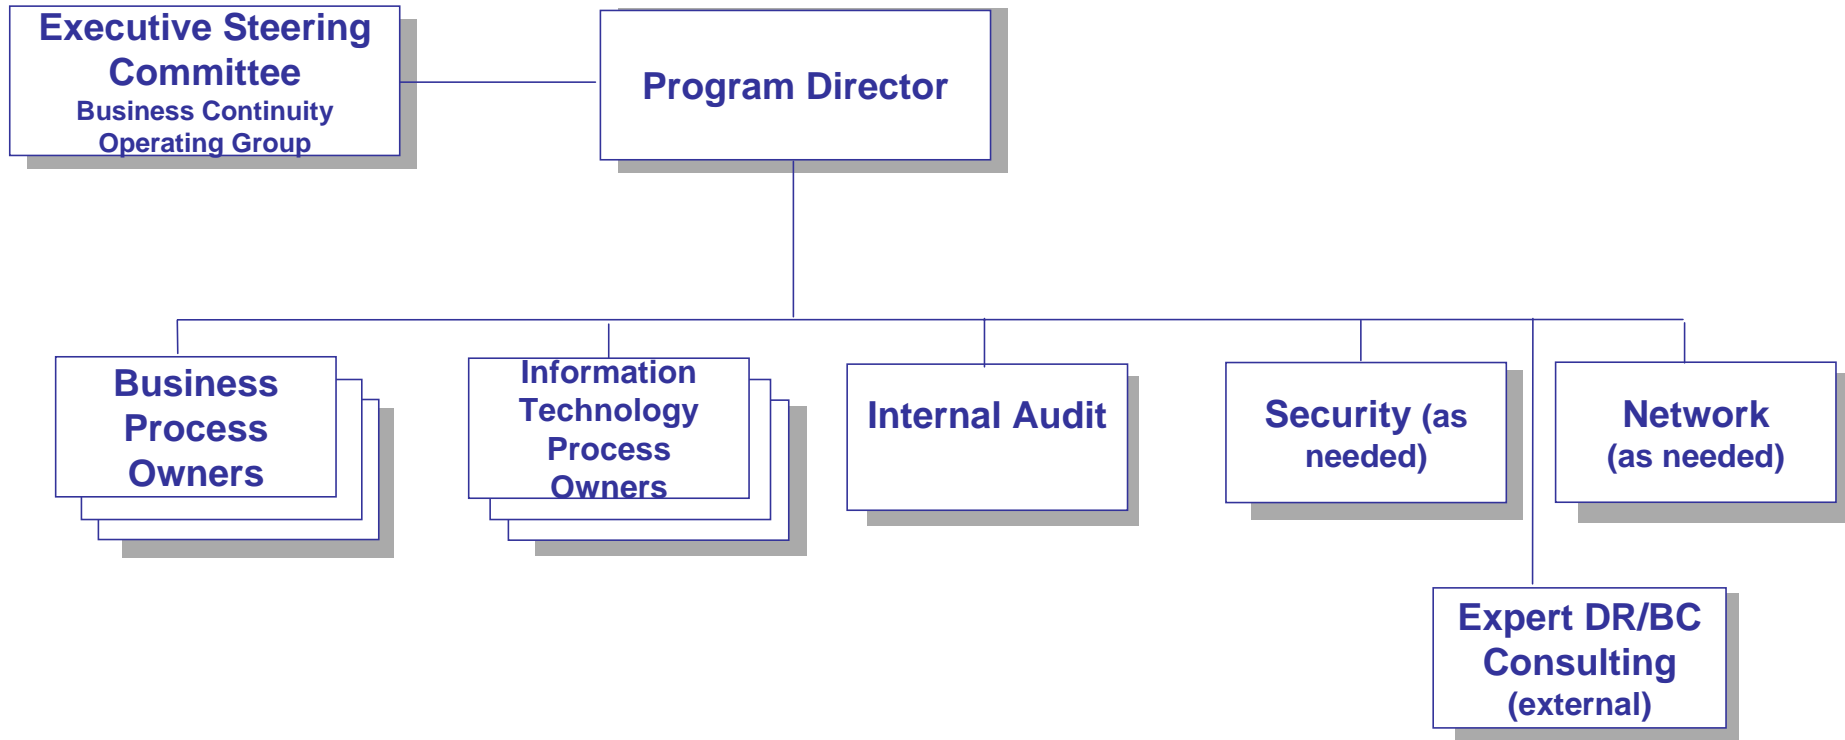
Executive Steering Committee
Business Continuity Operating Group

Program Director

Business Process Owners

Information Technology Process Owners

Internal Audit

Security (as needed)

Network (as needed)

Expert DR/BC Consulting (external)